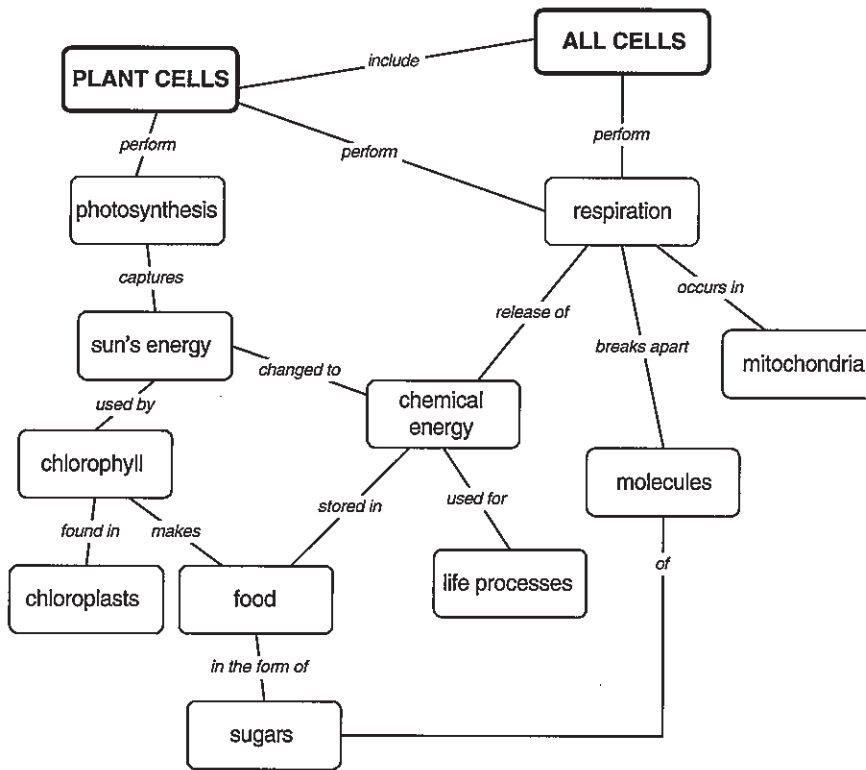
PLANT CELLS

include

ALL CELLS

perform

perform

perform

photosynthesis

respiration

captures

release of

occurs in

sun's energy

breaks apart

mitochondria

changed to

chemical energy

used by

chlorophyll

molecules

stored in

used for

found in

makes

of

chloroplasts

food

life processes

in the form of

sugars